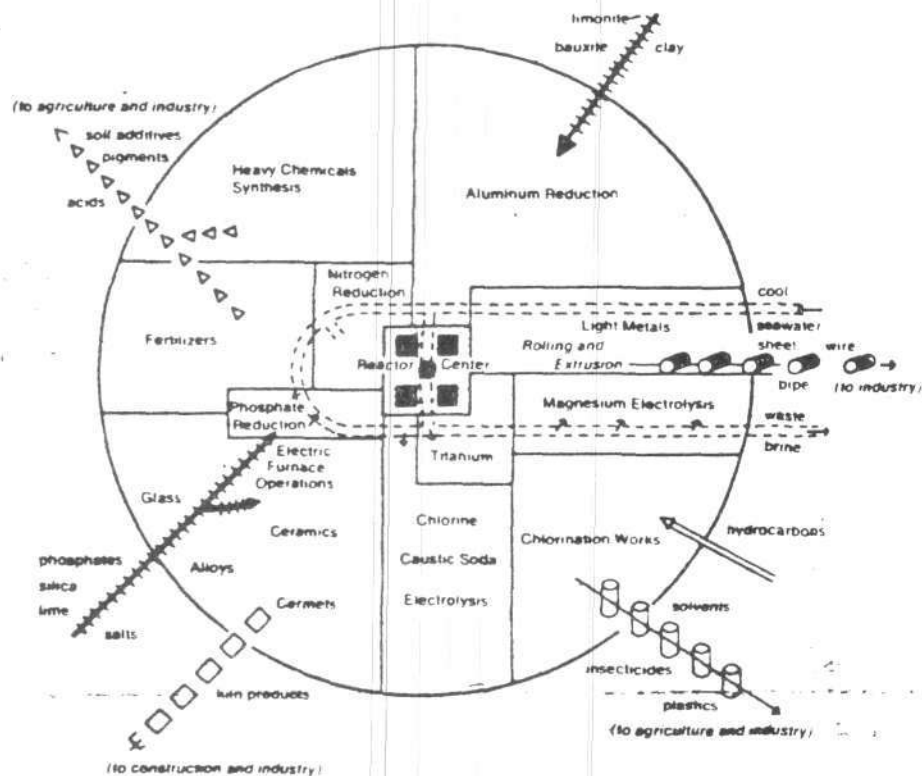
limonite
bauxite
clay

(to agriculture and industry)
soil additives
pigments
acids

Heavy Chemicals Synthesis

Aluminum Reduction

Nitrogen Reduction

cool
seawater

Fertilizers

Light Metals
Rolling and Extrusion

sheet
wire
pipe
(to industry)

Reactor Center

Phosphate Reduction

Magnesium Electrolysis

waste
brine

Electric Furnace Operations

Titanium

Glass

Ceramics

Chlorine
Caustic Soda
Electrolysis

Chlorination Works

hydrocarbons

phosphates
silica
lime
salts

Alloys

Cermets

solvents

insecticides

plastics

kiln products

(to construction and industry)

(to agriculture and industry)